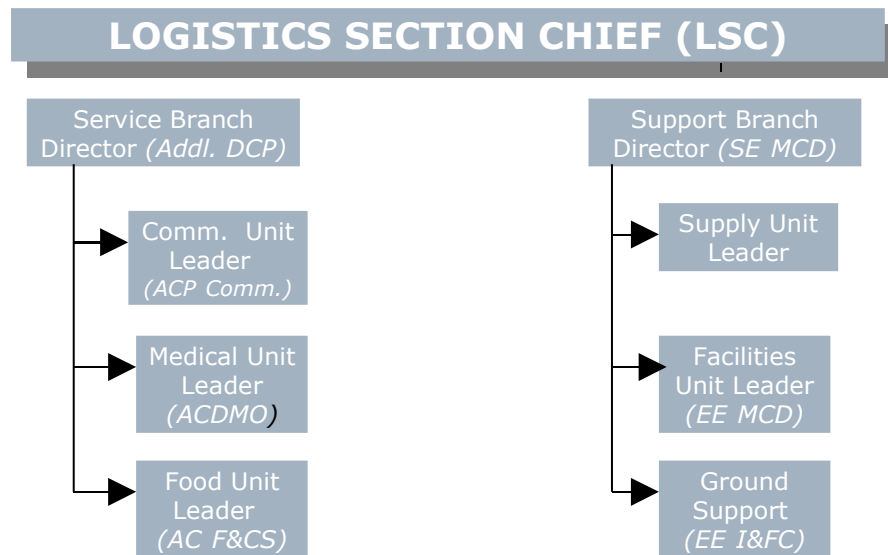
LOGISTICS SECTION CHIEF (LSC)

Service Branch Director (Addl. DCP)

Comm. Unit Leader (ACP Comm.)

Medical Unit Leader (ACDMO)

Food Unit Leader (AC F&CS)

Support Branch Director (SE MCD)

Supply Unit Leader

Facilities Unit Leader (EE MCD)

Ground Support (EE I&FC)